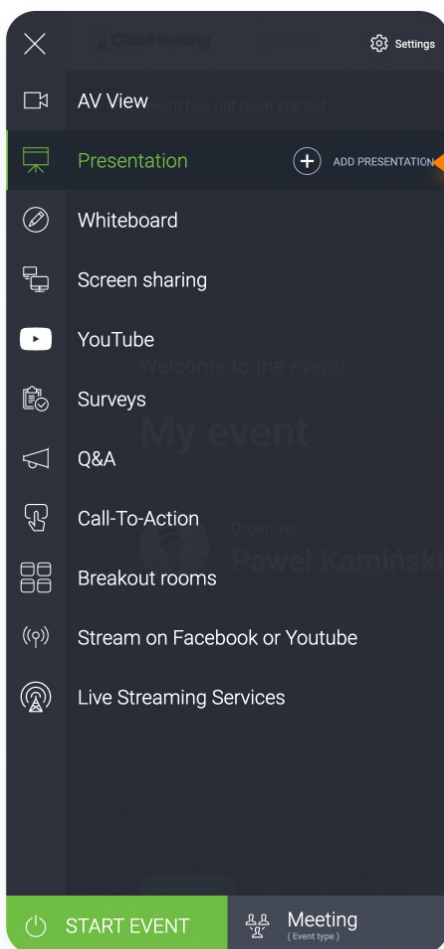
ClickMeeting

Settings

AV View

Event has not been started

Presentation

ADD PRESENTATION

Whiteboard

Screen sharing

YouTube

Welcome to the event

Surveys

My event

Q&A

Call-To-Action

Organizer

Paweł Kamiński

Breakout rooms

Stream on Facebook or Youtube

Live Streaming Services

START EVENT

Meeting
( Event type )